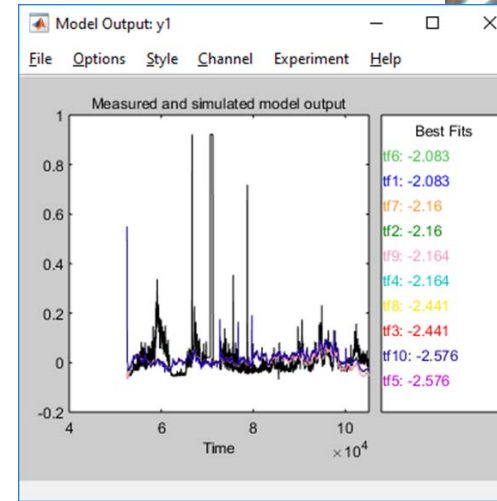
Model Output: y1

File Options Style Channel Experiment Help

Measured and simulated model output

1
0.8
0.6
0.4
0.2
0
-0.2

4 6 8 10
Time $\times 10^4$

Best Fits
tf6: -2.083
tf1: -2.083
tf7: -2.16
tf2: -2.16
tf9: -2.164
tf4: -2.164
tf8: -2.441
tf3: -2.441
tf10: -2.576
tf5: -2.576